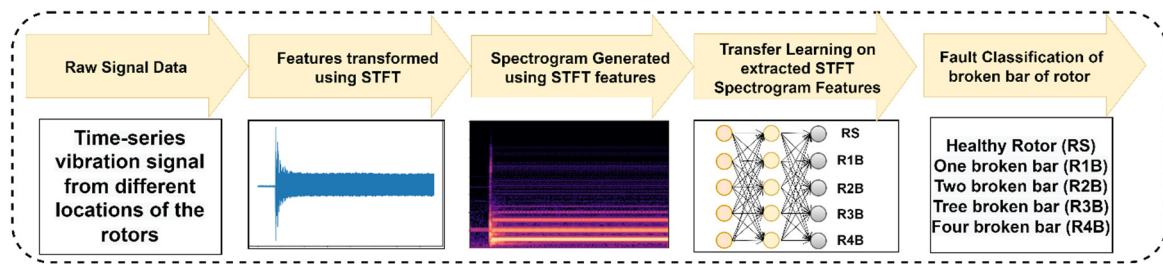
Raw Signal Data

Features transformed using STFT

Spectrogram Generated using STFT features

Transfer Learning on extracted STFT Spectrogram Features

Fault Classification of broken bar of rotor

Time-series vibration signal from different locations of the rotors

RS
R1B
R2B
R3B
R4B

Healthy Rotor (RS)
One broken bar (R1B)
Two broken bar (R2B)
Tree broken bar (R3B)
Four broken bar (R4B)